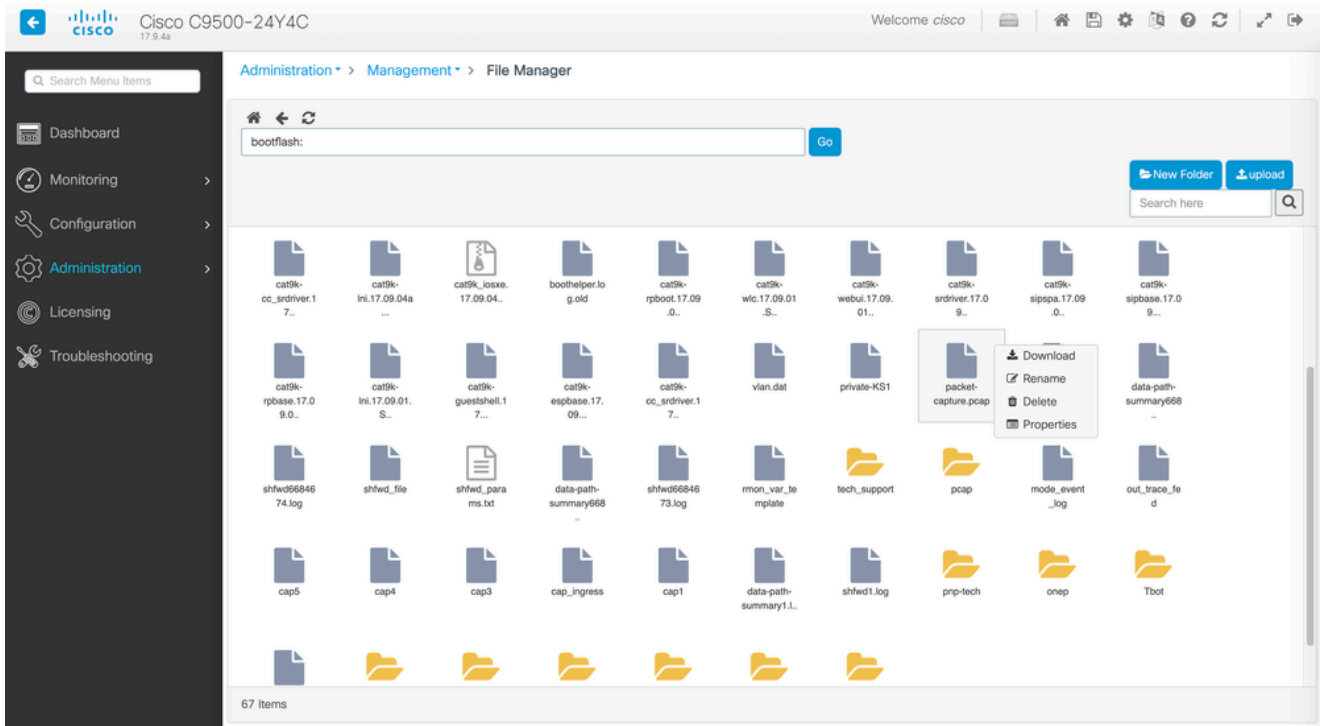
cisco Cisco C9500-24Y4C
17.9.4a

Welcome cisco

Search Menu Items

Dashboard

Monitoring

Configuration

Administration

Licensing

Troubleshooting

Administration > Management > File Manager

bootflash:

Go

New Folder

upload

Search here

cat9k-cc_srdriver.17..

cat9k-lni.17.09.04a...

cat9k_iosxe.17.09.04..

boothelper.log.old

cat9k-rpboot.17.09.0..

cat9k-wlc.17.09.01.S..

cat9k-webui.17.09.01..

cat9k-srdriver.17.09..

cat9k-sipspa.17.09.0..

cat9k-sipbase.17.09...

cat9k-rpbase.17.09.0..

cat9k-lni.17.09.01.S..

cat9k-guestshell.17..

cat9k-espbase.17.09...

cat9k-cc_srdriver.17..

vlan.dat

private-KS1

packet-capture.pcap

Download

Rename

Delete

Properties

data-path-summary668..

shfwd6684674.log

shfwd_file

shfwd_params.txt

data-path-summary668..

shfwd6684673.log

rmon_var_template

tech_support

pcap

mode_event_log

out_trace_fed

cap5

cap4

cap3

cap_ingress

cap1

data-path-summary1.l..

shfwd1.log

pnp-tech

onep

Tbot

67 Items